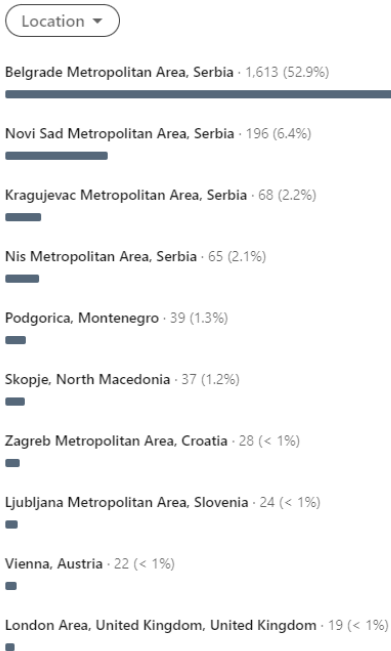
Location ▾

Belgrade Metropolitan Area, Serbia · 1,613 (52.9%)

Novi Sad Metropolitan Area, Serbia · 196 (6.4%)

Kragujevac Metropolitan Area, Serbia · 68 (2.2%)

Nis Metropolitan Area, Serbia · 65 (2.1%)

Podgorica, Montenegro · 39 (1.3%)

Skopje, North Macedonia · 37 (1.2%)

Zagreb Metropolitan Area, Croatia · 28 (< 1%)

Ljubljana Metropolitan Area, Slovenia · 24 (< 1%)

Vienna, Austria · 22 (< 1%)

London Area, United Kingdom, United Kingdom · 19 (< 1%)